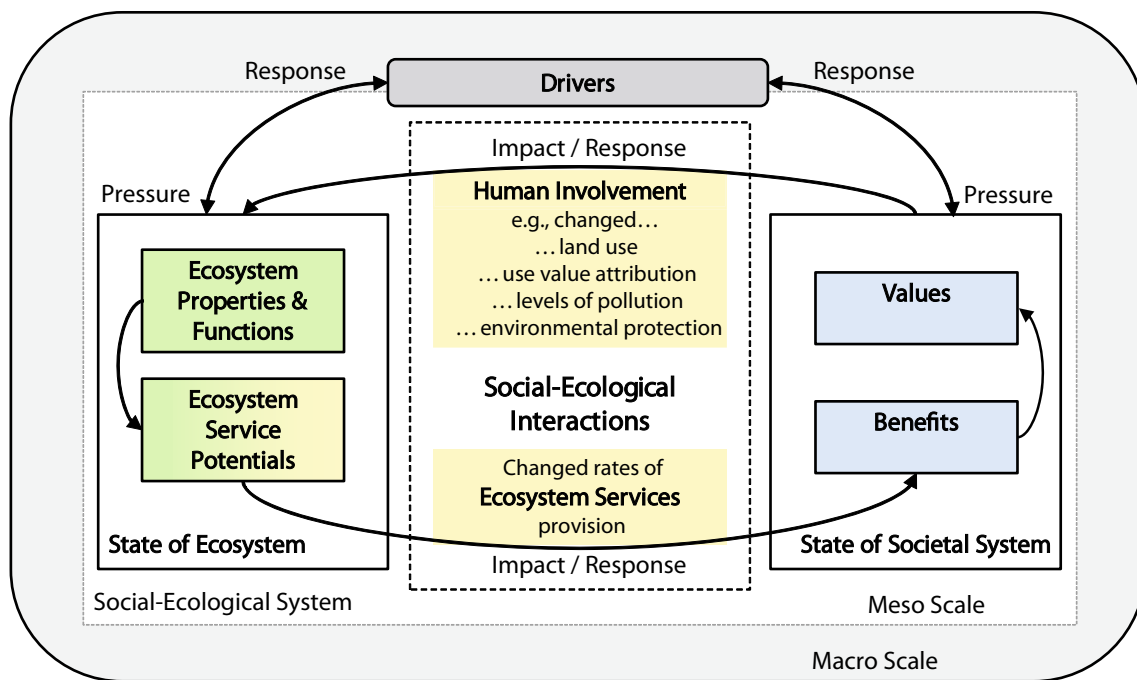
Response

Drivers

Response

Impact / Response

Pressure

Human Involvement
e.g., changed…
… land use
… use value attribution
… levels of pollution
… environmental protection

Pressure

Ecosystem Properties & Functions

Ecosystem Service Potentials

Values

Social-Ecological Interactions

Benefits

Changed rates of
Ecosystem Services
provision

State of Ecosystem

State of Societal System

Impact / Response

Social-Ecological System

Meso Scale

Macro Scale